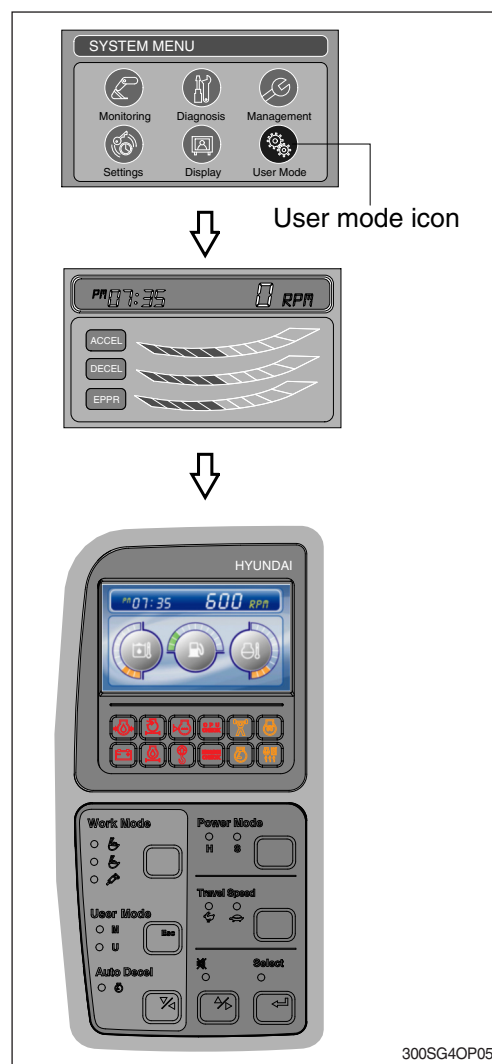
SYSTEM MENU

Monitoring Diagnosis Management

Settings Display User Mode

User mode icon

PM07:35 0 RPM

ACCEL

DECEL

EPPR

HYUNDAI

PM07:35 600 RPM

Work Mode

Power Mode
H S

Travel Speed

User Mode
M
U

Esc

Auto Decel

Select

300SG4OP05